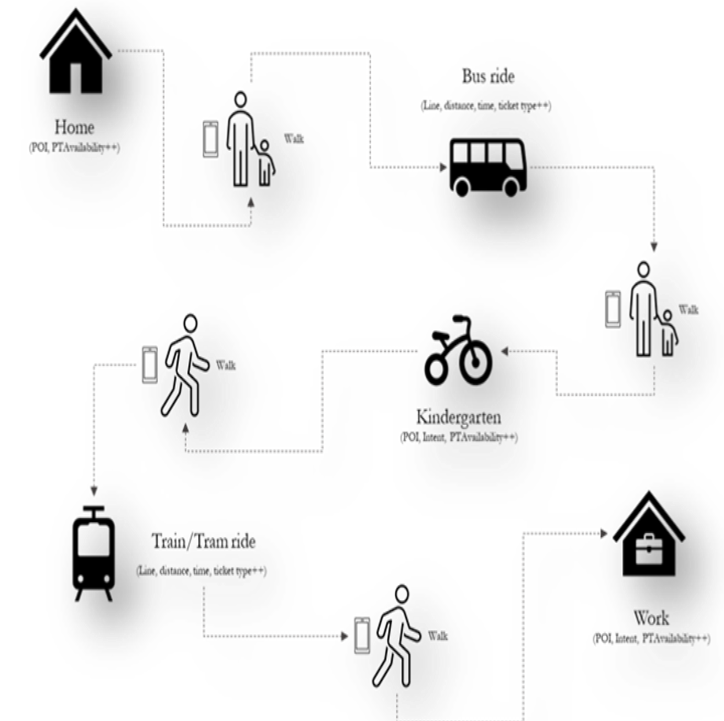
Home
(POI, PTAvailability++)

Walk

Bus ride
(Line, distance, time, ticket type++)

Walk

Walk

Kindergarten
(POI, Intent, PTAvailability++)

Train/Tram ride
(Line, distance, time, ticket type++)

Walk

Work
(POI, Intent, PTAvailability++)